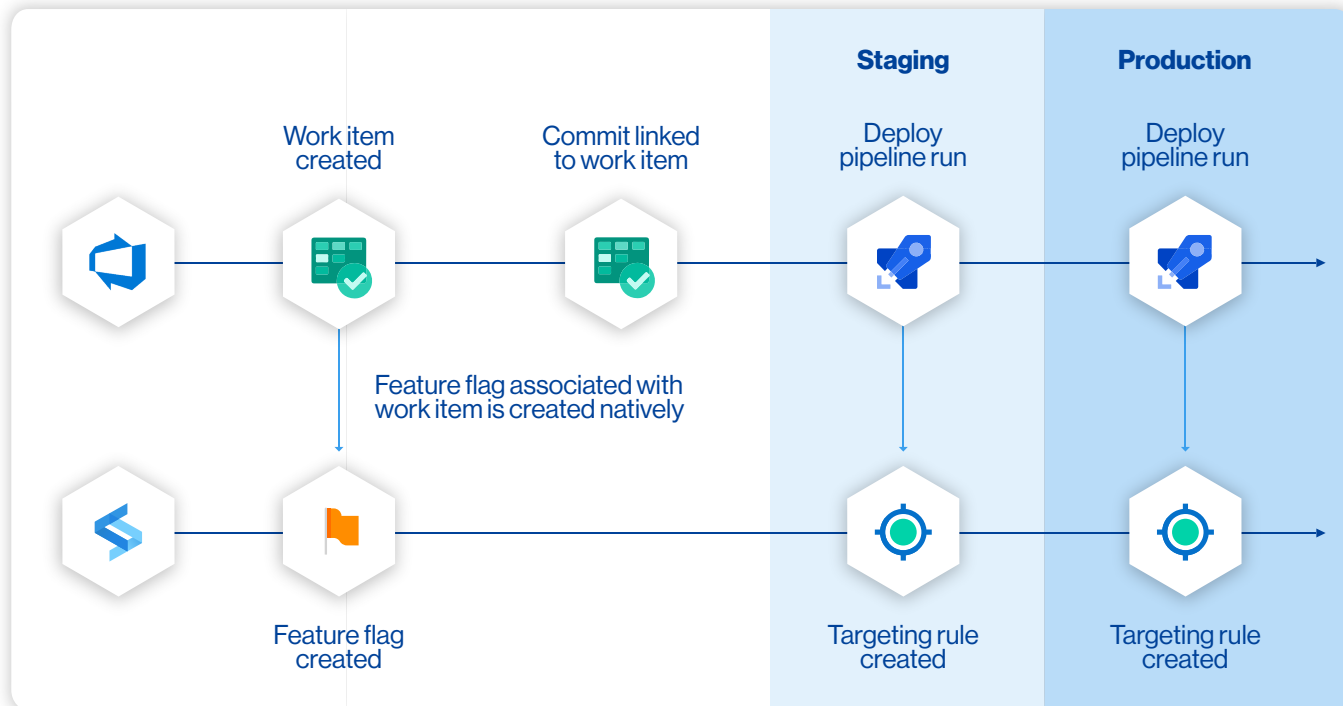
Staging

Production

Work item created

Commit linked to work item

Deploy pipeline run

Deploy pipeline run

Feature flag associated with work item is created natively

Feature flag created

Targeting rule created

Targeting rule created